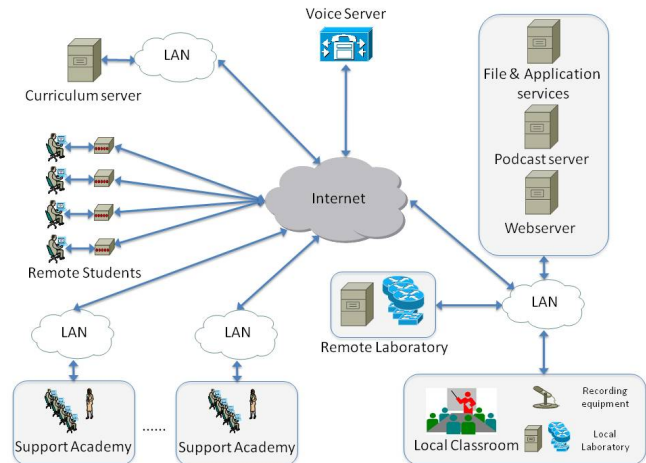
Voice Server

LAN

Curriculum server

File & Application services

Podcast server

Webserver

Internet

Remote Students

LAN

Remote Laboratory

LAN

LAN

Support Academy

......

Support Academy

Local Classroom

Recording equipment

Local Laboratory